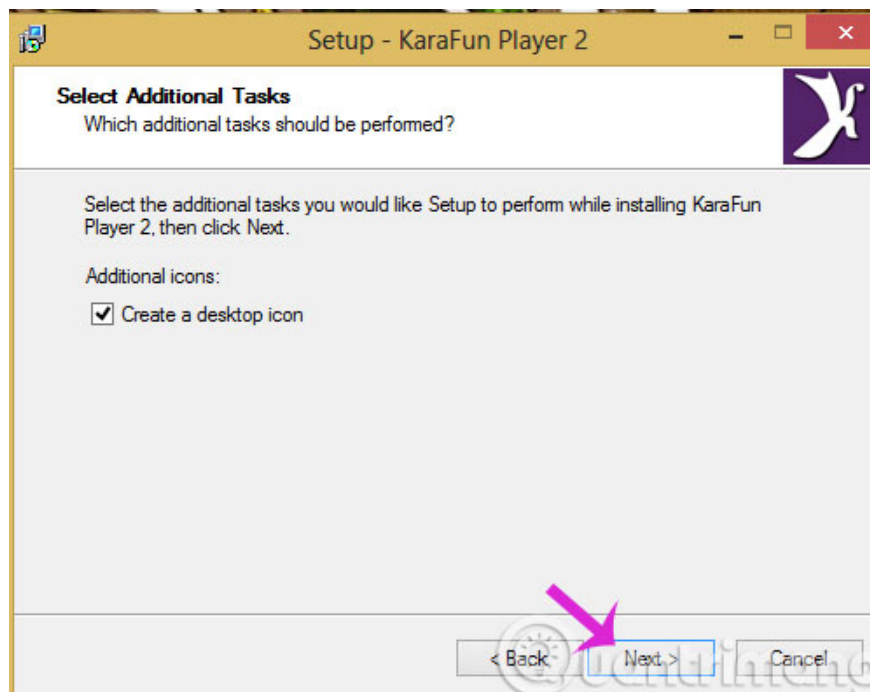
Setup - KaraFun Player 2

Select Additional Tasks
Which additional tasks should be performed?

Select the additional tasks you would like Setup to perform while installing KaraFun Player 2, then click Next.

Additional icons:

Create a desktop icon

< Back Next > Cancel

Quantrimang